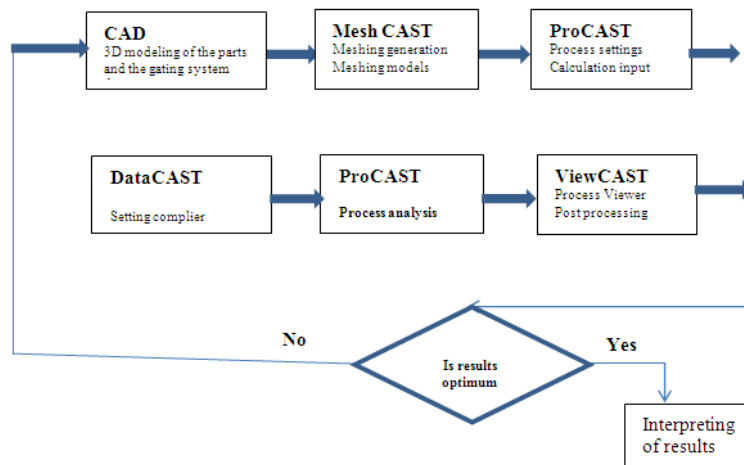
CAD
3D modeling of the parts and the gating system

Mesh CAST
Meshing generation
Meshing models

ProCAST
Process settings
Calculation input

DataCAST
Setting complier

ProCAST
Process analysis

ViewCAST
Process Viewer
Post processing

No

Is results optimum

Yes

Interpreting of results